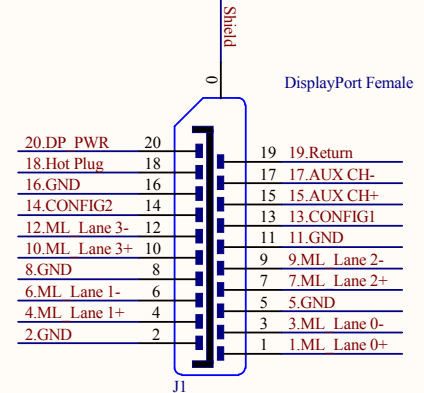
Shield

0

DisplayPort Female

20.DP_PWR 20
18.Hot Plug 18
16.GND 16
14.CONFIG2 14
12.ML_Lane 3- 12
10.ML_Lane 3+ 10
8.GND 8
6.ML_Lane 1- 6
4.ML_Lane 1+ 4
2.GND 2

19 19.Return
17 17.AUX CH-
15 15.AUX CH+
13 13.CONFIG1
11 11.GND
9 9.ML_Lane 2-
7 7.ML_Lane 2+
5 5.GND
3 3.ML_Lane 0-
1 1.ML_Lane 0+

J1